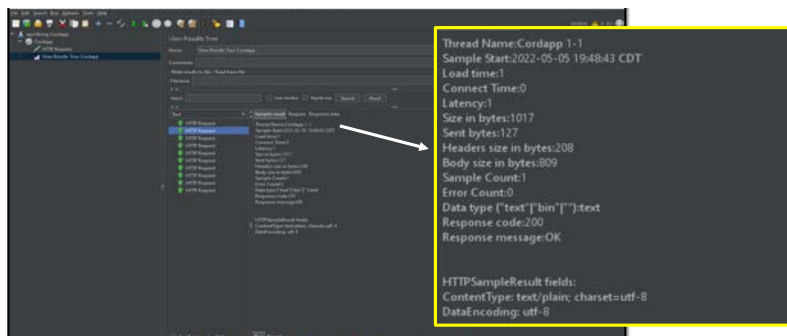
Thread Name:Cordapp 1-1
Sample Start:2022-05-05 19:48:43 CDT
Load time:1
Connect Time:0
Latency:1
Size in bytes:1017
Sent bytes:127
Headers size in bytes:208
Body size in bytes:809
Sample Count:1
Error Count:0
Data type ("text"|"bin"|""):text
Response code:200
Response message:OK

HTTPSampleResult fields:
ContentType: text/plain; charset=utf-8
DataEncoding: utf-8